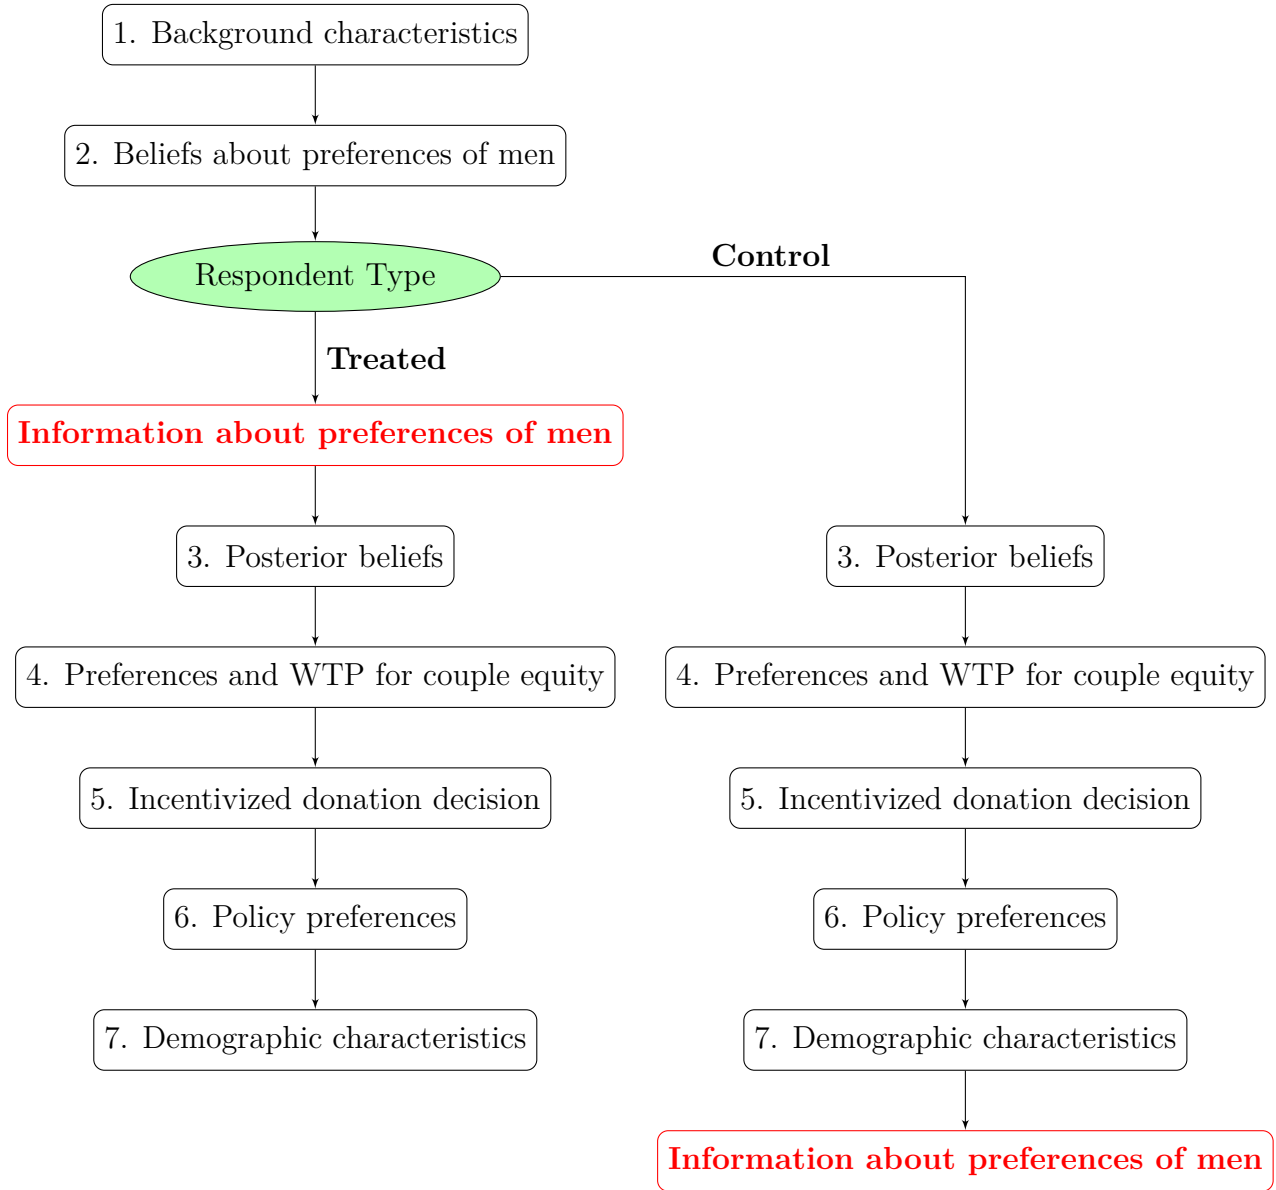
1. Background characteristics

2. Beliefs about preferences of men

Respondent Type

Control

Treated

Information about preferences of men

3. Posterior beliefs

4. Preferences and WTP for couple equity

5. Incentivized donation decision

6. Policy preferences

7. Demographic characteristics

3. Posterior beliefs

4. Preferences and WTP for couple equity

5. Incentivized donation decision

6. Policy preferences

7. Demographic characteristics

Information about preferences of men